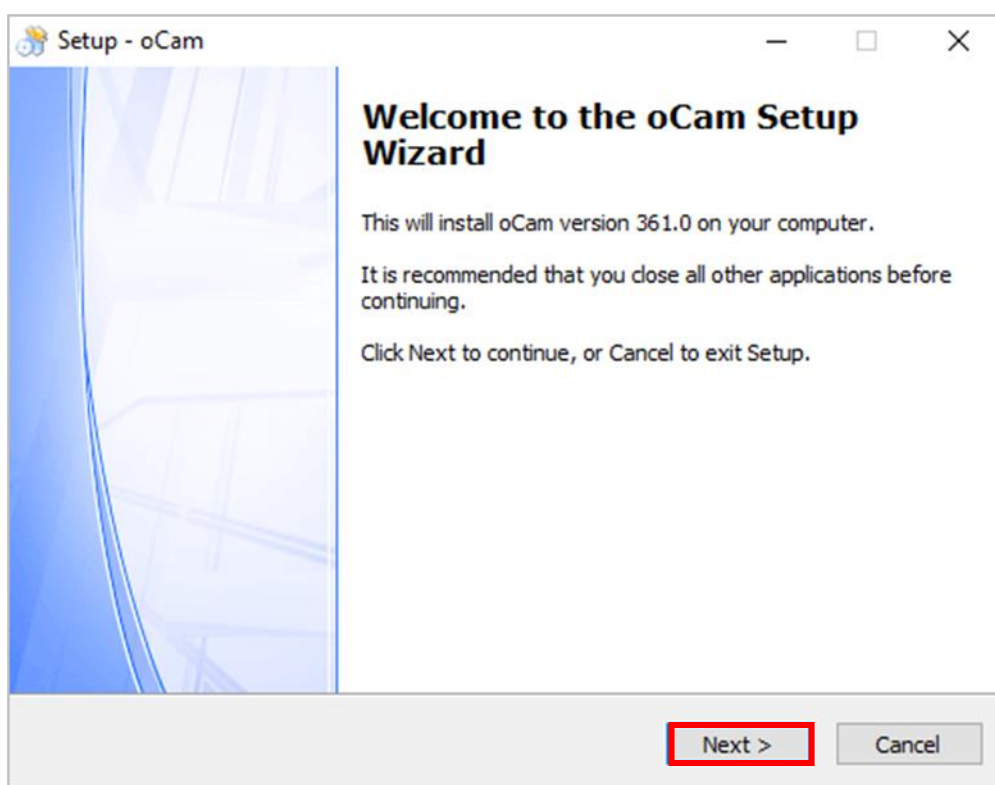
Setup - oCam

Welcome to the oCam Setup Wizard

This will install oCam version 361.0 on your computer.

It is recommended that you close all other applications before continuing.

Click Next to continue, or Cancel to exit Setup.

Next >

Cancel